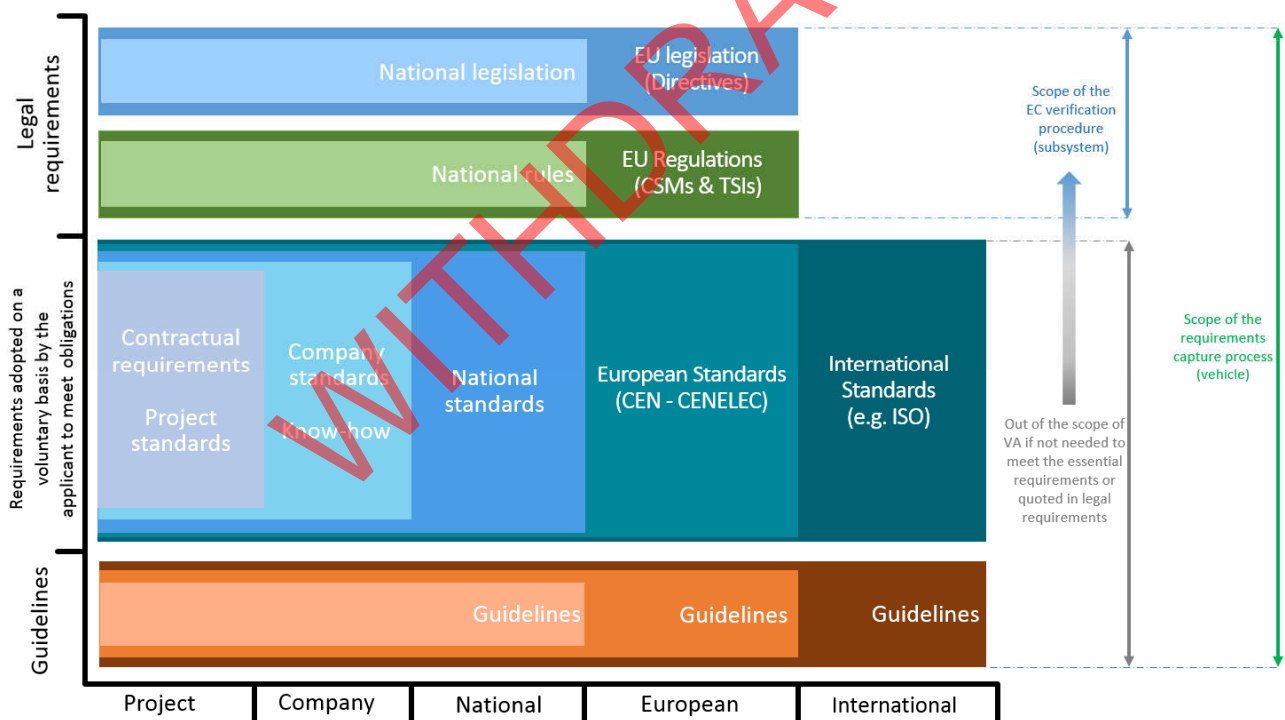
Legal requirements

National legislation
EU legislation (Directives)

National rules
EU Regulations (CSMs & TSIs)

Scope of the EC verification procedure (subsystem)

Requirements adopted on a voluntary basis by the applicant to meet obligations

Contractual requirements

Project standards

Company standards

Know-how

National standards

European Standards (CEN - CENELEC)

International Standards (e.g. ISO)

Out of the scope of VA if not needed to meet the essential requirements or quoted in legal requirements

Scope of the requirements capture process (vehicle)

Guidelines

Guidelines
Guidelines
Guidelines

WITHDRA

| Project | Company | National | European | International |
|---|---|---|---|---|